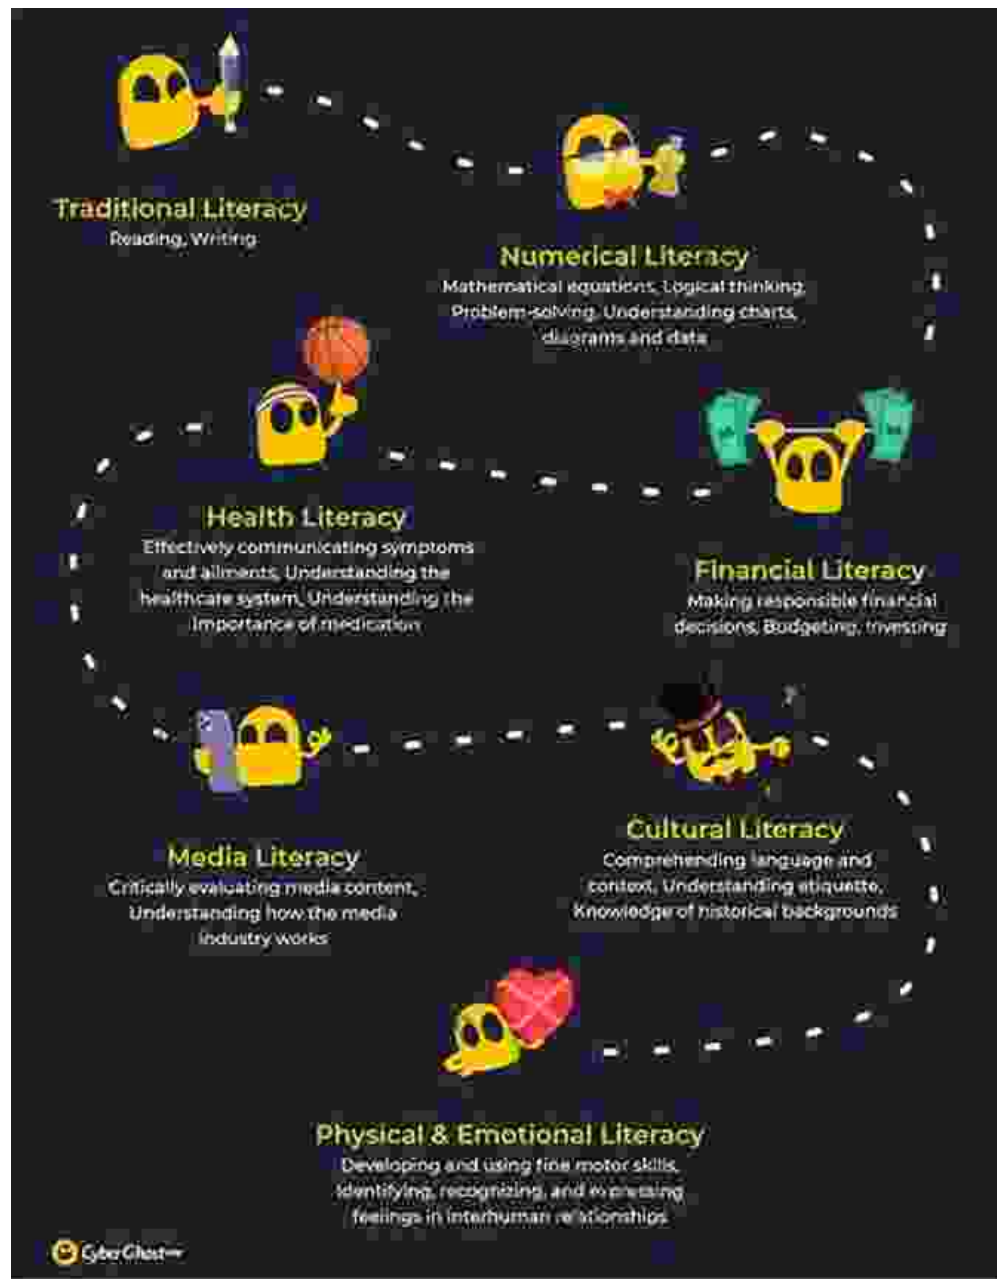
Traditional Literacy
Reading, Writing

Numerical Literacy
Mathematical equations, Logical thinking, Problem-solving, Understanding charts, diagrams and data

Health Literacy
Effectively communicating symptoms and ailments, Understanding the healthcare system, Understanding the importance of medication

Financial Literacy
Making responsible financial decisions, Budgeting, Investing

Media Literacy
Critically evaluating media content, Understanding how the media industry works

Cultural Literacy
Comprehending language and context, Understanding etiquette, Knowledge of historical backgrounds

Physical & Emotional Literacy
Developing and using fine motor skills, Identifying, recognizing, and expressing feelings in interhuman relationships

CyberGhost